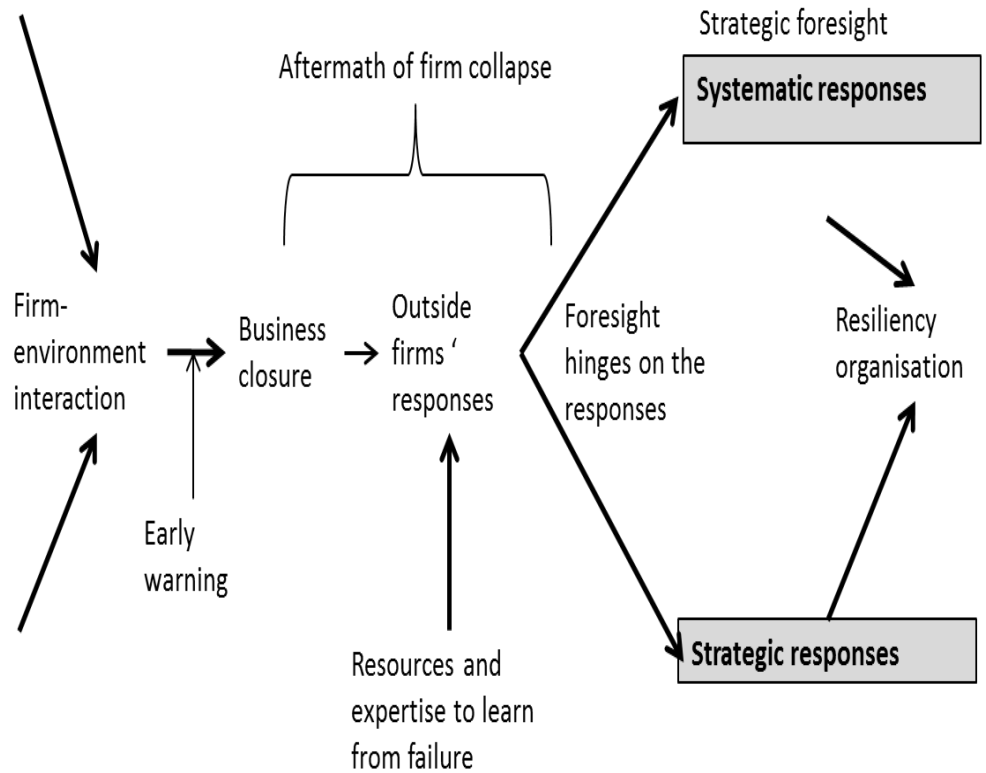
Strategic foresight

Aftermath of firm collapse

Systematic responses

Firm-environment interaction

Business closure

Outside firms ' responses

Foresight hinges on the responses

Resiliency organisation

Early warning

Resources and expertise to learn from failure

Strategic responses